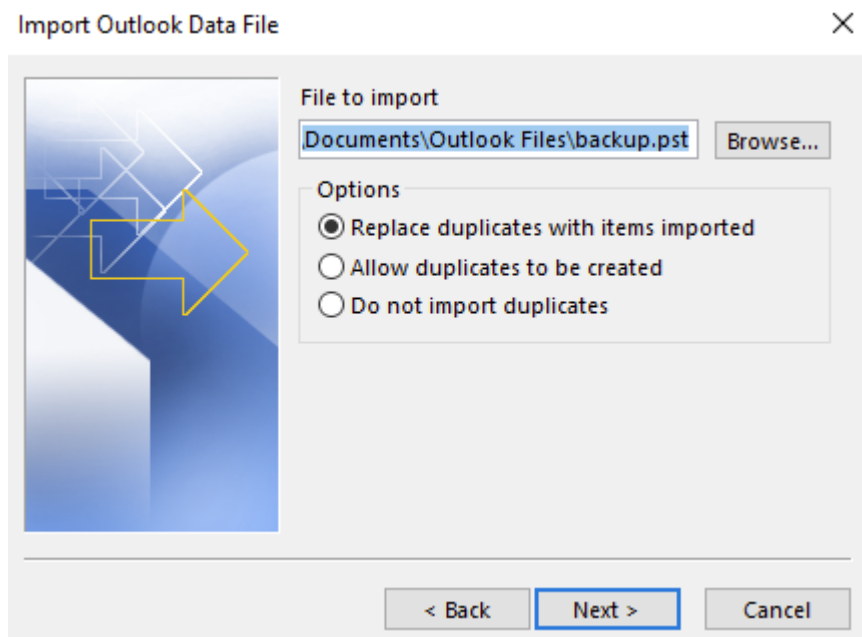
Import Outlook Data File

×

File to import

.Documents\Outlook Files\backup.pst

Browse...

Options

Replace duplicates with items imported

Allow duplicates to be created

Do not import duplicates

< Back

Next >

Cancel